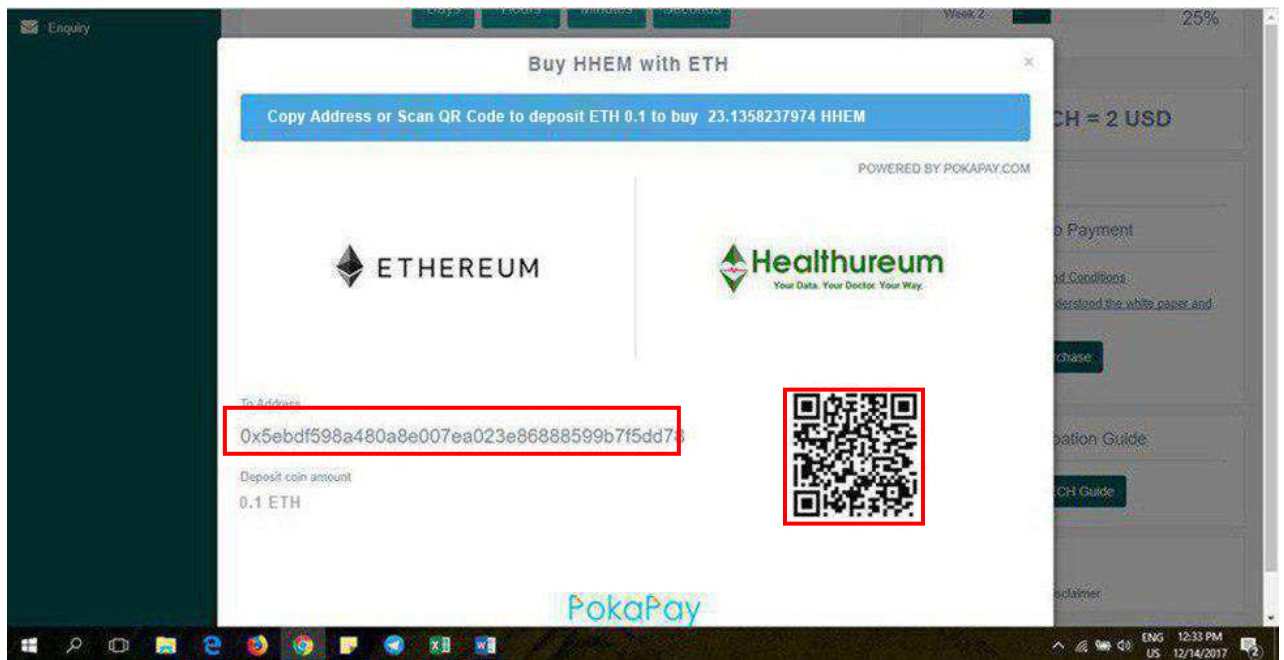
Enquiry

Days Hours Minutes Seconds

Week 2

25%

CH = 2 USD

Payment

nd Conditions

derstood the white paper and

rchase

pation Guide

CH Guide

sclaimer

Buy HHEM with ETH

×

Copy Address or Scan QR Code to deposit ETH 0.1 to buy 23.1358237974 HHEM

POWERED BY POKAPAY.COM

ETHEREUM

Healthureum

Your Data. Your Doctor. Your Way.

To Address

0x5ebdf598a480a8e007ea023e86888599b7f5dd78

Deposit coin amount

0.1 ETH

PokaPay

ENG US 12:33 PM 12/14/2017